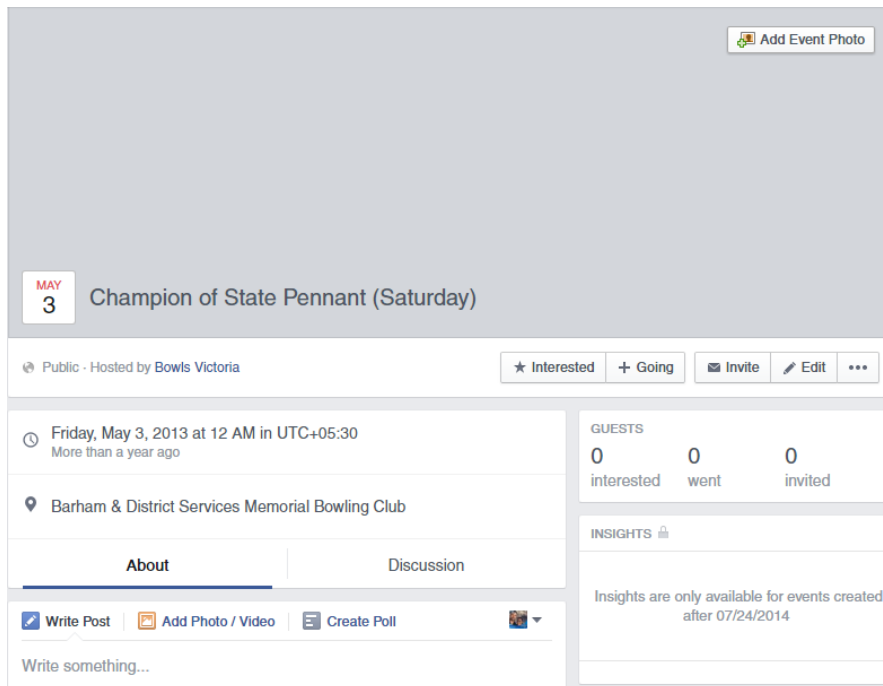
Add Event Photo

MAY
3

Champion of State Pennant (Saturday)

Public · Hosted by Bowls Victoria

Interested
Going
Invite
Edit
•••

Friday, May 3, 2013 at 12 AM in UTC+05:30
More than a year ago

Barham & District Services Memorial Bowling Club

About
Discussion

Write Post
Add Photo / Video
Create Poll

Write something...

GUESTS
0
interested
0
went
0
invited

INSIGHTS

Insights are only available for events created after 07/24/2014